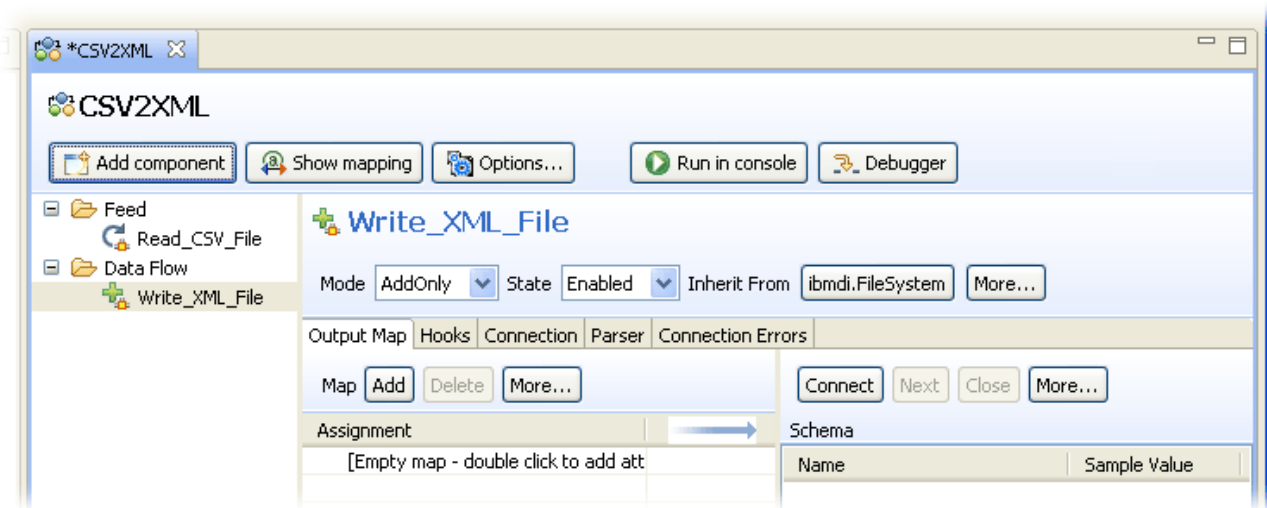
*CSV2XML

CSV2XML

Add component | Show mapping | Options... | Run in console | Debugger

Feed
Read_CSV_File
Data Flow
Write_XML_File

Write_XML_File

Mode AddOnly State Enabled Inherit From ibmdi.FileSystem More...

Output Map | Hooks | Connection | Parser | Connection Errors

Map Add Delete More...

Connect Next Close More...

Assignment

Schema

[Empty map - double click to add att

| Name | Sample Value |
|---|---|